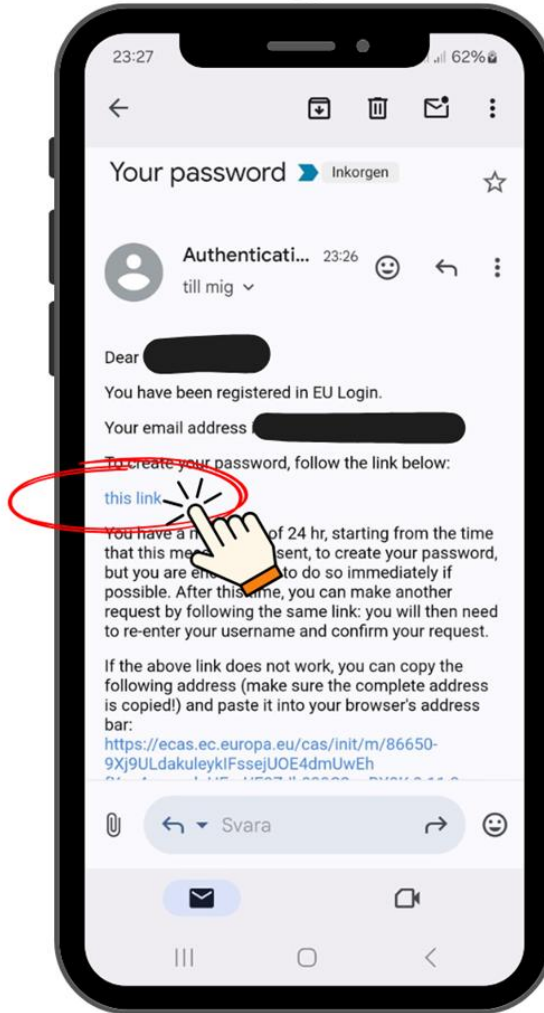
23:27

62%

Your password Inkorgen

Authenticati... 23:26

till mig

Dear

You have been registered in EU Login.

Your email address

To create your password, follow the link below:

this link

You have a m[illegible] of 24 hr, starting from the time that this me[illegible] sent, to create your password, but you are en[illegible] to do so immediately if possible. After this time, you can make another request by following the same link: you will then need to re-enter your username and confirm your request.

If the above link does not work, you can copy the following address (make sure the complete address is copied!) and paste it into your browser's address bar:
https://ecas.ec.europa.eu/cas/init/m/86650-9Xj9ULdakuleykIFssejUOE4dmUwEh
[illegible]

Svara